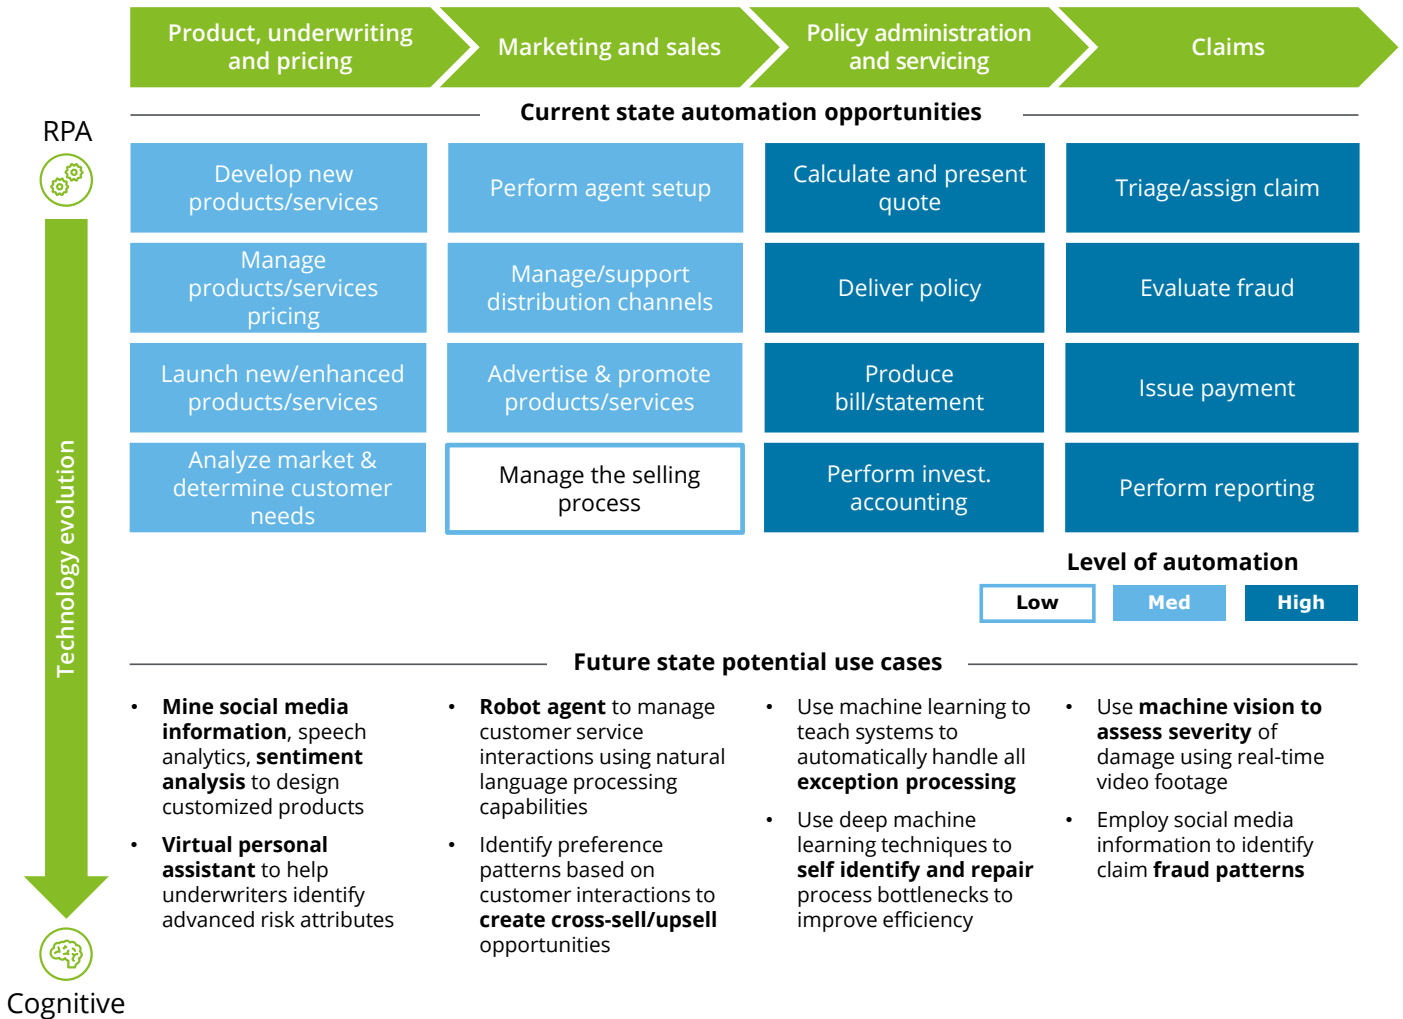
Product, underwriting and pricing

Marketing and sales

Policy administration and servicing

Claims

RPA

Current state automation opportunities

Develop new products/services

Perform agent setup

Calculate and present quote

Triage/assign claim

Manage products/services pricing

Manage/support distribution channels

Deliver policy

Evaluate fraud

Launch new/enhanced products/services

Advertise & promote products/services

Produce bill/statement

Issue payment

Analyze market & determine customer needs

Manage the selling process

Perform invest. accounting

Perform reporting

Technology evolution

Level of automation

Low

Med

High

Future state potential use cases

• **Mine social media information**, speech analytics, **sentiment analysis** to design customized products

• **Virtual personal assistant** to help underwriters identify advanced risk attributes

• **Robot agent** to manage customer service interactions using natural language processing capabilities

• Identify preference patterns based on customer interactions to **create cross-sell/upsell** opportunities

• Use machine learning to teach systems to automatically handle all **exception processing**

• Use deep machine learning techniques to **self identify and repair** process bottlenecks to improve efficiency

• Use **machine vision to assess severity** of damage using real-time video footage

• Employ social media information to identify claim **fraud patterns**

Cognitive